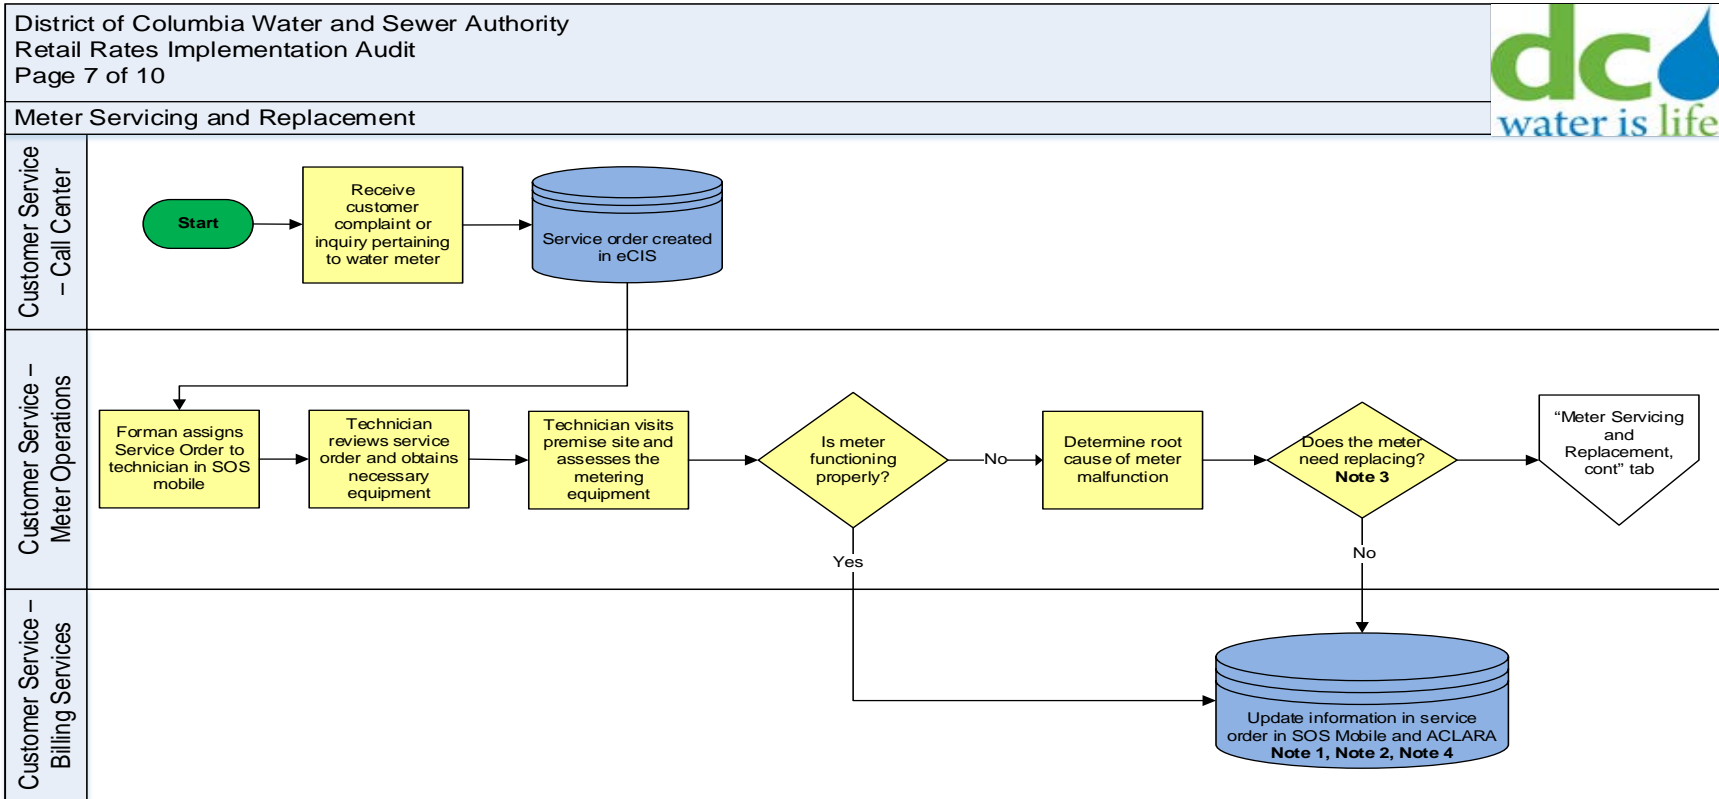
District of Columbia Water and Sewer Authority
Retail Rates Implementation Audit
Page 7 of 10

dc water is life

Meter Servicing and Replacement

Customer Service – Call Center

Start

Receive customer complaint or inquiry pertaining to water meter

Service order created in eCIS

Customer Service – Meter Operations

Forman assigns Service Order to technician in SOS mobile

Technician reviews service order and obtains necessary equipment

Technician visits premise site and assesses the metering equipment

Is meter functioning properly?

No

Determine root cause of meter malfunction

Does the meter need replacing? **Note 3**

"Meter Servicing and Replacement, cont" tab

Yes

No

Customer Service – Billing Services

Update information in service order in SOS Mobile and ACLARA **Note 1, Note 2, Note 4**